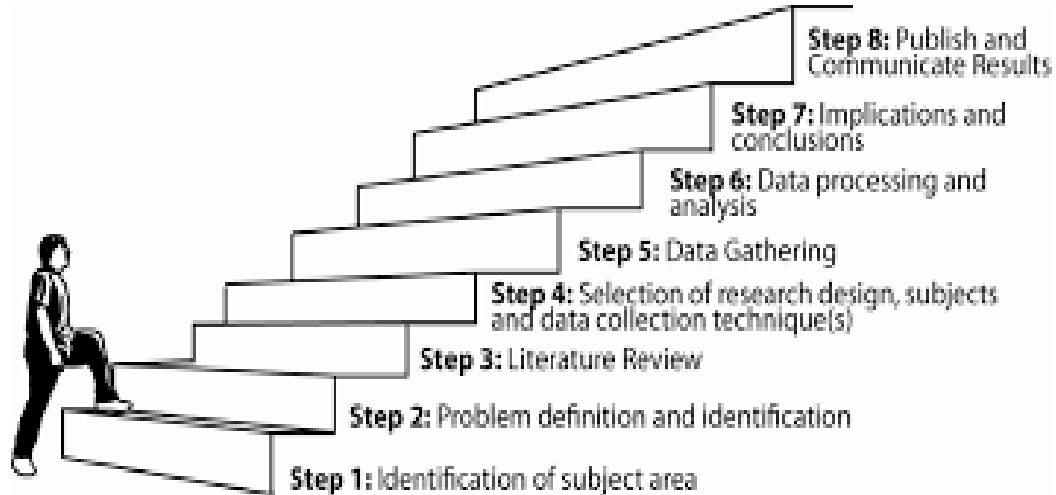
Step 8: Publish and Communicate Results

Step 7: Implications and conclusions

Step 6: Data processing and analysis

Step 5: Data Gathering

Step 4: Selection of research design, subjects and data collection technique(s)

Step 3: Literature Review

Step 2: Problem definition and identification

Step 1: Identification of subject area